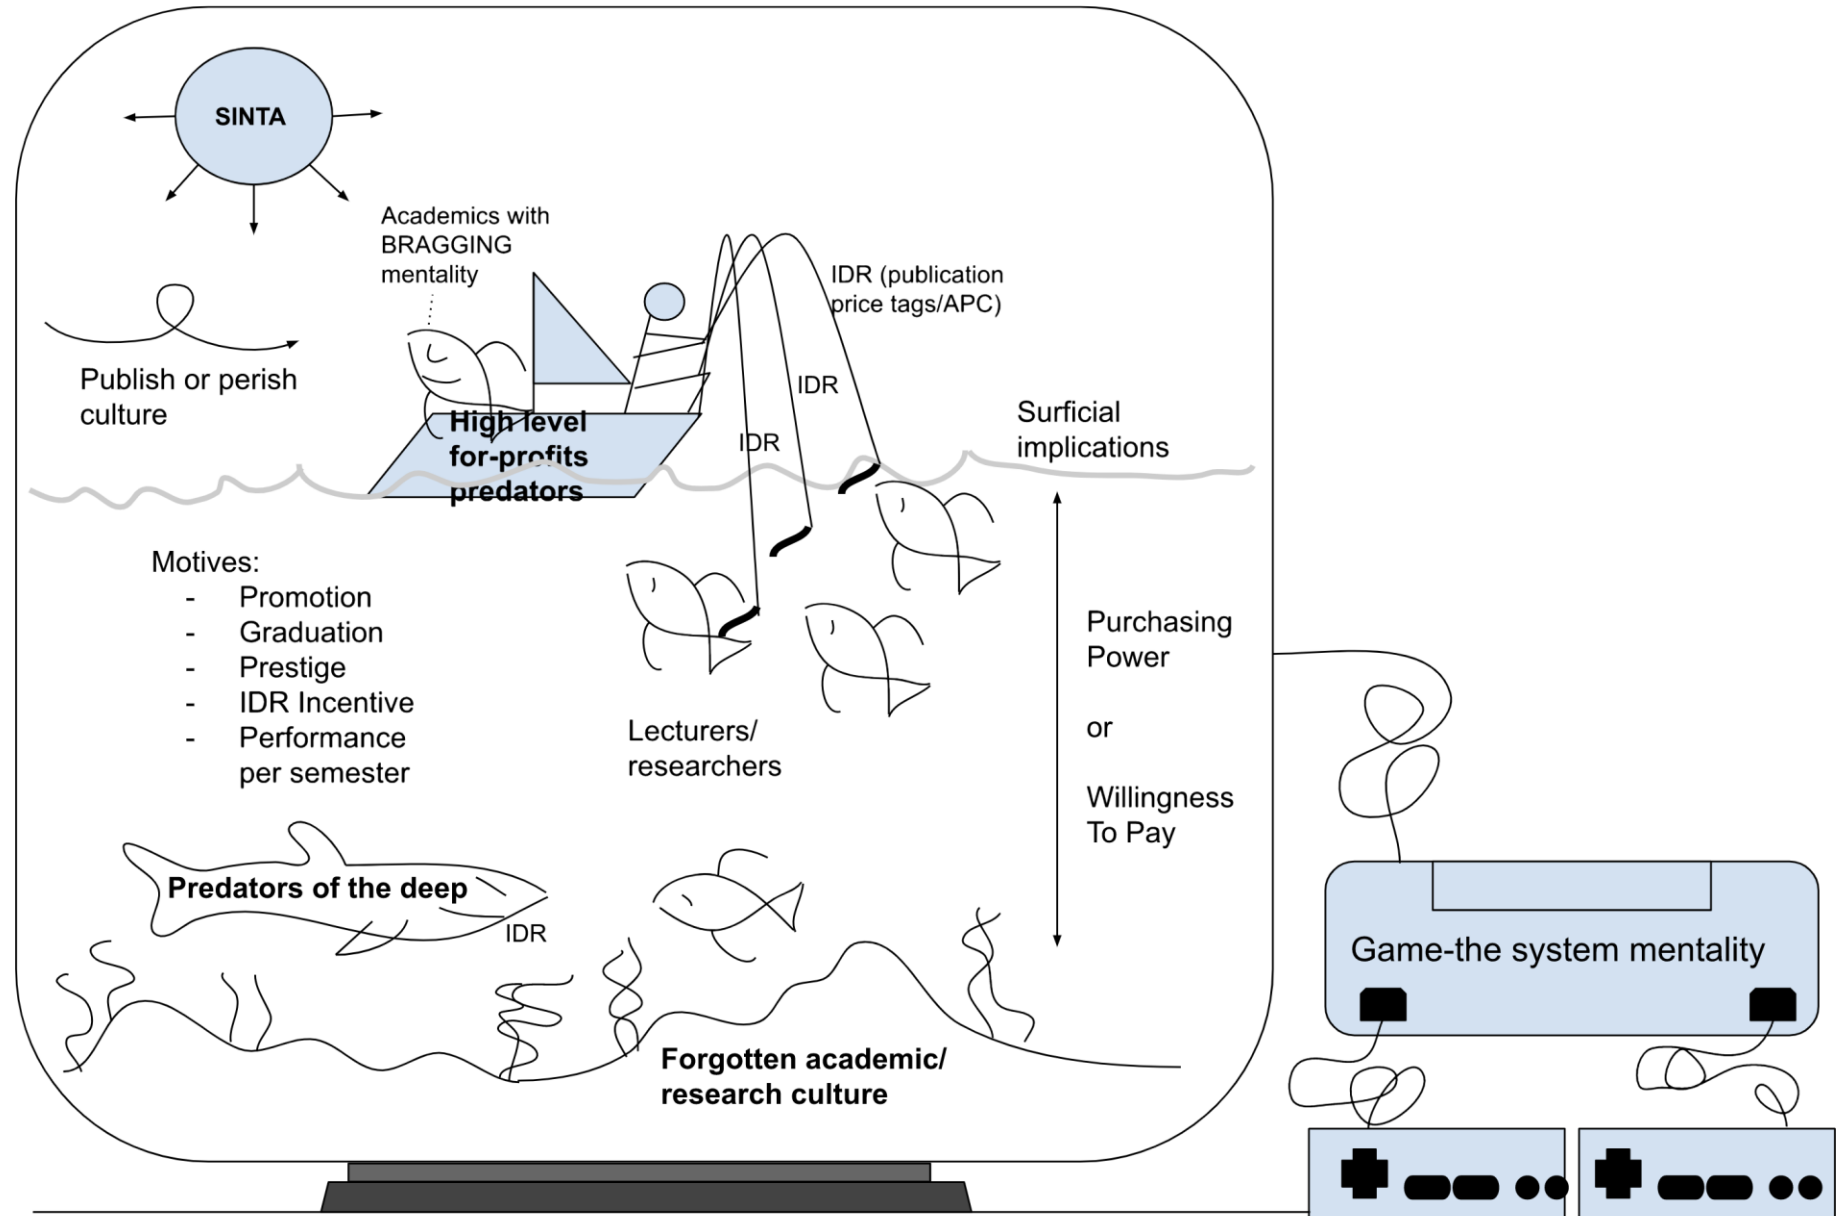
SINTA

Academics with BRAGGING mentality

IDR (publication price tags/APC)

Publish or perish culture

IDR

IDR

High level for-profits predators

Surficial implications

Motives:
- Promotion
- Graduation
- Prestige
- IDR Incentive
- Performance per semester

Lecturers/ researchers

Purchasing Power

or

Willingness To Pay

Predators of the deep

IDR

Game-the system mentality

Forgotten academic/ research culture